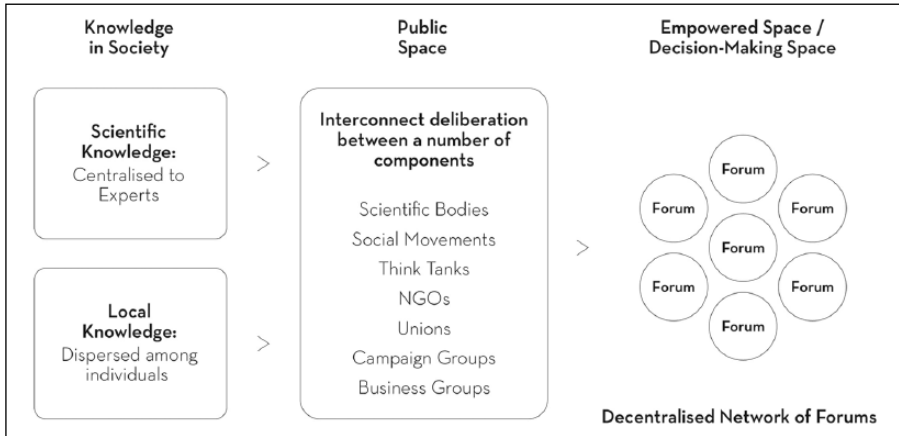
Knowledge in Society

Scientific Knowledge:
Centralised to Experts

>

Local Knowledge:
Dispersed among individuals

>

Public Space

Interconnect deliberation between a number of components

Scientific Bodies
Social Movements
Think Tanks
NGOs
Unions
Campaign Groups
Business Groups

>

Empowered Space / Decision-Making Space

Forum
Forum
Forum
Forum
Forum
Forum
Forum

Decentralised Network of Forums